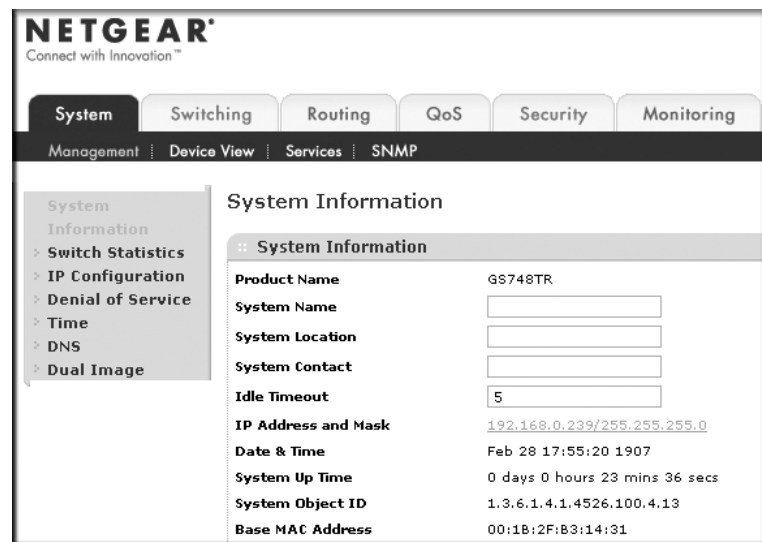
NETGEAR®
Connect with Innovation™

System | Switching | Routing | QoS | Security | Monitoring

Management | Device View | Services | SNMP

System Information
Switch Statistics
IP Configuration
Denial of Service
Time
DNS
Dual Image

System Information

System Information

| | |
|---|---|
| Product Name | GS748TR |
| System Name | |
| System Location | |
| System Contact | |
| Idle Timeout | 5 |
| IP Address and Mask | 192.168.0.239/255.255.255.0 |
| Date & Time | Feb 28 17:55:20 1907 |
| System Up Time | 0 days 0 hours 23 mins 36 secs |
| System Object ID | 1.3.6.1.4.1.4526.100.4.13 |
| Base MAC Address | 00:1B:2F:B3:14:31 |